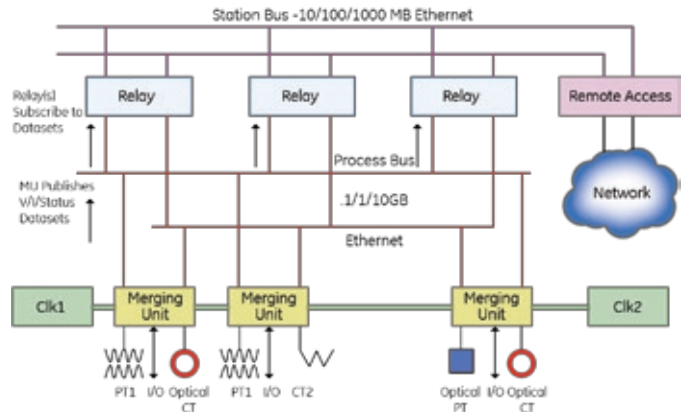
Station Bus -10/100/1000 MB Ethernet

Relay(s) Subscribe to Datasets

Relay

Relay

Relay

Remote Access

Process Bus

Network

MU Publishes V/I/Status Datasets

.1/1/10GB

Ethernet

Clk1

Merging Unit

Merging Unit

Merging Unit

Clk2

PT1 I/O Optical CT

PT1 I/O CT2

Optical PT I/O Optical CT